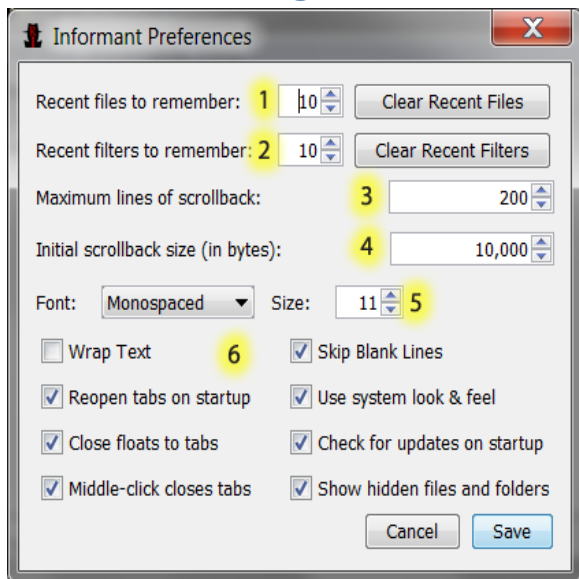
Informant Preferences

Recent files to remember: 1 10 Clear Recent Files

Recent filters to remember: 2 10 Clear Recent Filters

Maximum lines of scrollback: 3 200

Initial scrollback size (in bytes): 4 10,000

Font: Monospaced Size: 11 5

Wrap Text 6 Skip Blank Lines

Reopen tabs on startup Use system look & feel

Close floats to tabs Check for updates on startup

Middle-click closes tabs Show hidden files and folders

Cancel Save